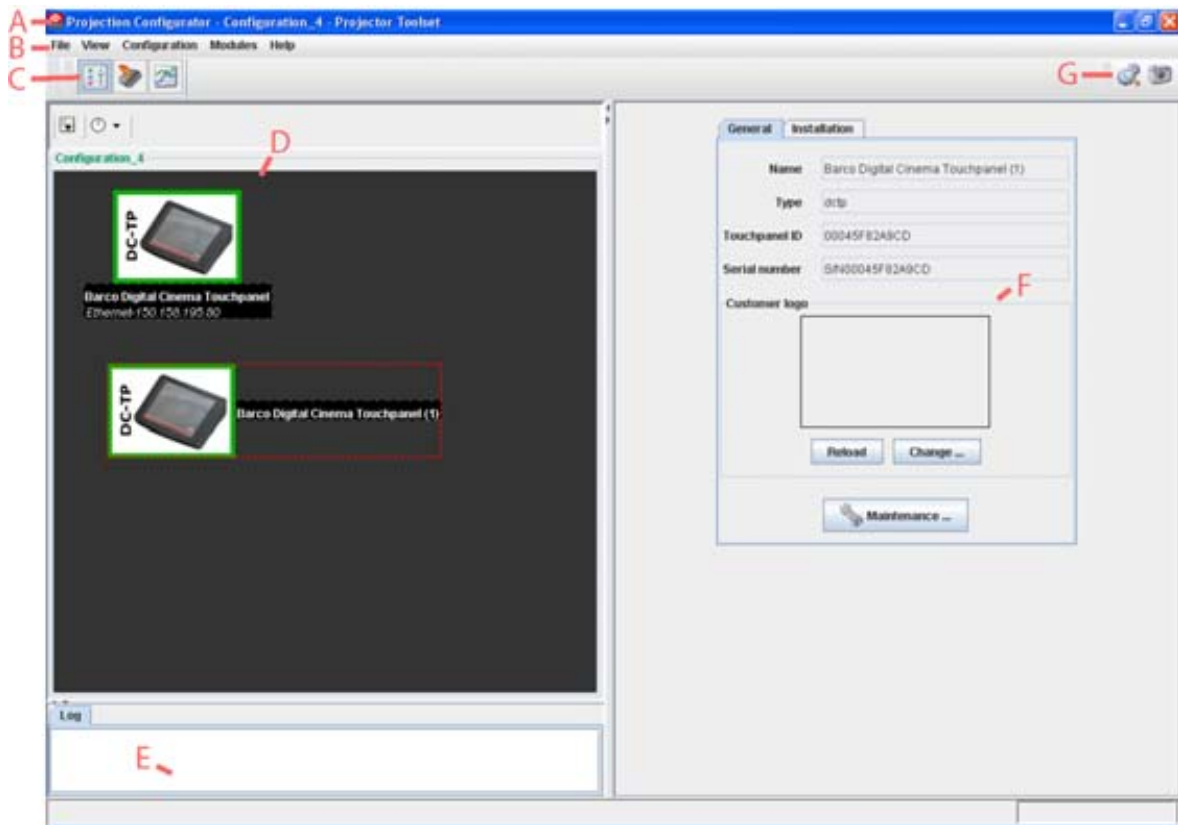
A Projection Configurator - Configuration_4 - Projector Toolset

B File View Configuration Modules Help

C

G

Configuration_4

D

DC-TP

Barco Digital Cinema Touchpanel
Ethernet-150.158.195.80

DC-TP

Barco Digital Cinema Touchpanel (1)

Log

E

General Installation

Name Barco Digital Cinema Touchpanel (1)

Type dctp

Touchpanel ID 00045F82A9CD

Serial number S/N00045F82A9CD

F

Customer logo

Reload Change ...

Maintenance ...